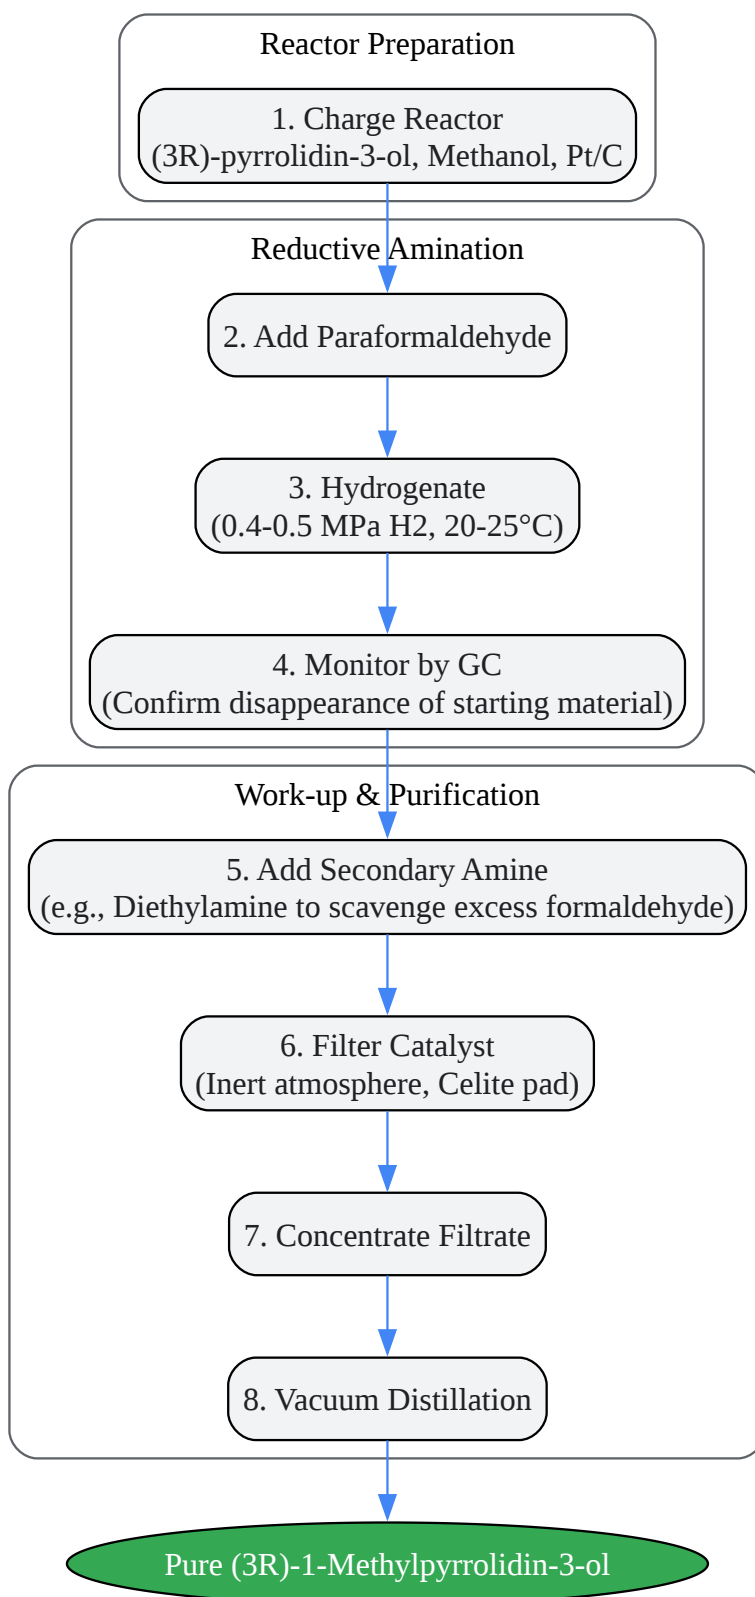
Reactor Preparation

1. Charge Reactor
(3R)-pyrrolidin-3-ol, Methanol, Pt/C

Reductive Amination

2. Add Paraformaldehyde

3. Hydrogenate
(0.4-0.5 MPa H2, 20-25°C)

4. Monitor by GC
(Confirm disappearance of starting material)

Work-up & Purification

5. Add Secondary Amine
(e.g., Diethylamine to scavenge excess formaldehyde)

6. Filter Catalyst
(Inert atmosphere, Celite pad)

7. Concentrate Filtrate

8. Vacuum Distillation

Pure (3R)-1-Methylpyrrolidin-3-ol